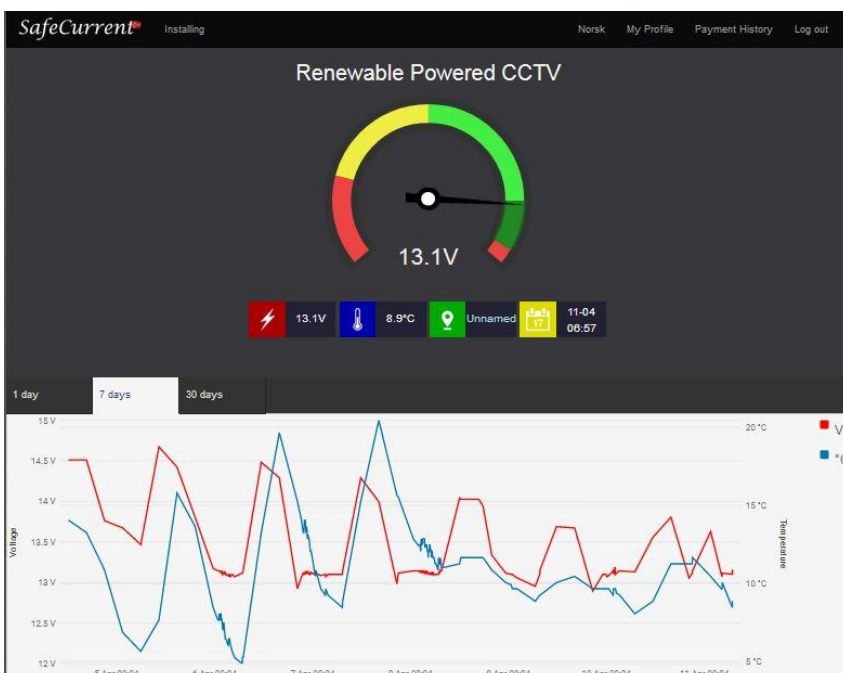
SafeCurrent Installing Norsk My Profile Payment History Log out

Renewable Powered CCTV

13.1V

13.1V 8.9°C Unnamed 17 11-04 06:57

1 day 7 days 30 days

15 V
14.5 V
14 V
13.5 V
13 V
12.5 V
12 V

Voltage

20 °C
15 °C
10 °C
5 °C

Temperature

V
°C

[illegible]